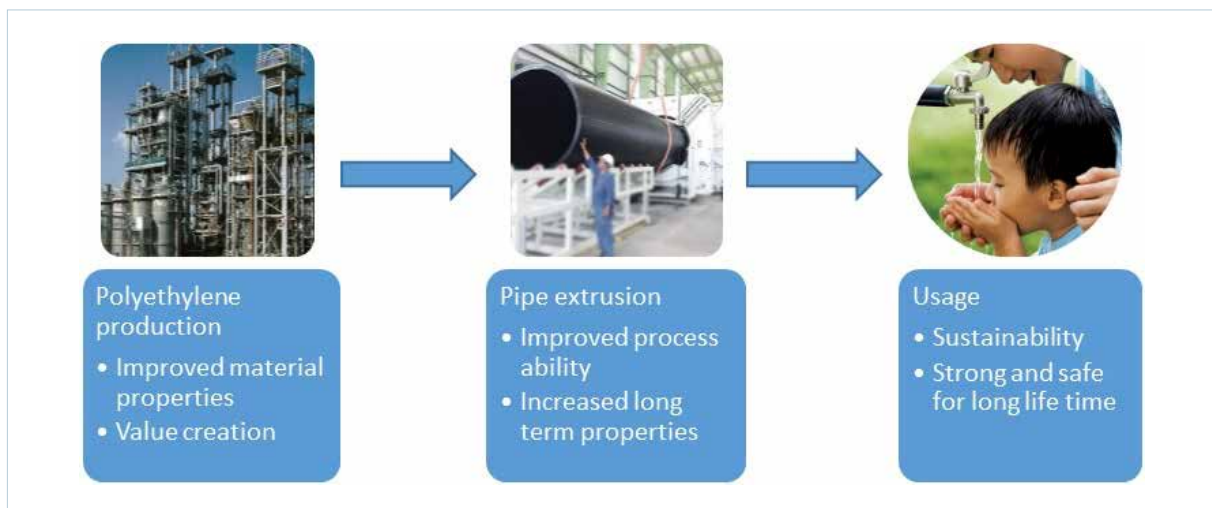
Polyethylene production

- Improved material properties
- Value creation

Pipe extrusion

- Improved process ability
- Increased long term properties

Usage

- Sustainability
- Strong and safe for long life time